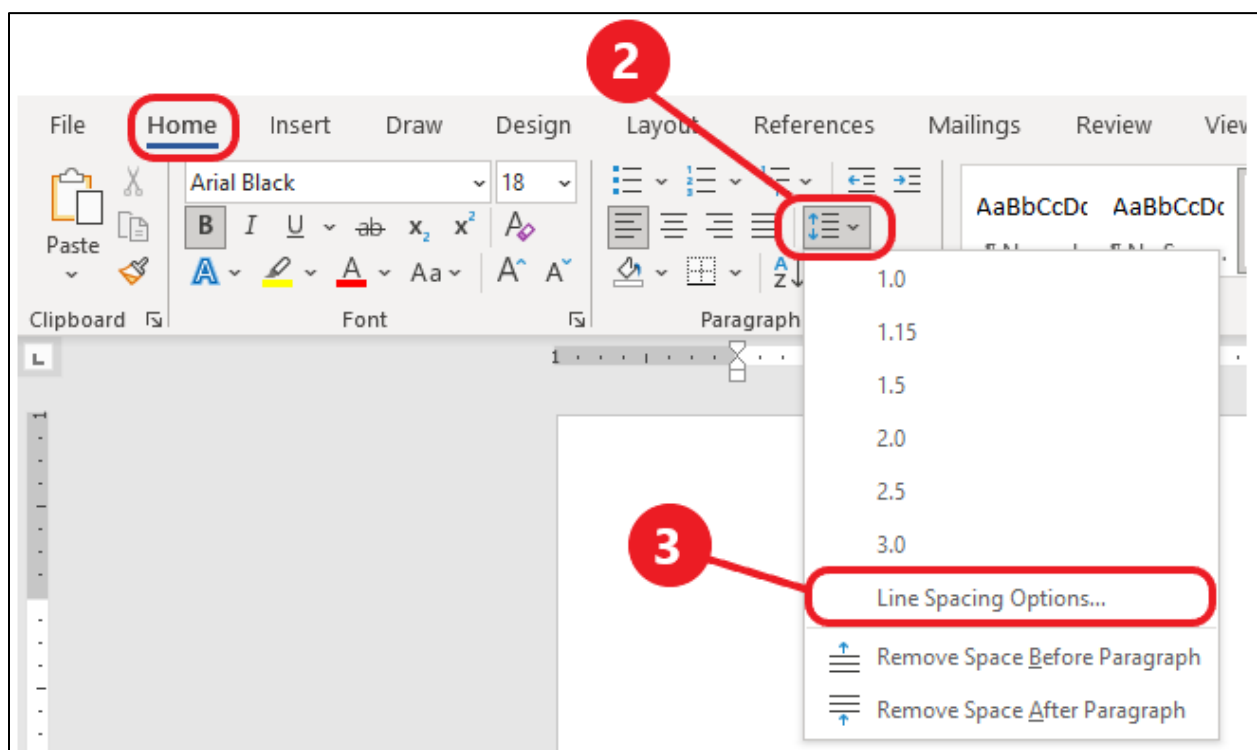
2

File Home Insert Draw Design Layout References Mailings Review View

Paste

Arial Black 18

B I U ab $x_2$ $x^2$

A Aa A A

Clipboard Font Paragraph

AaBbCcDc AaBbCcDc

1.0

1.15

1.5

2.0

2.5

3.0

3

Line Spacing Options...

Remove Space Before Paragraph

Remove Space After Paragraph